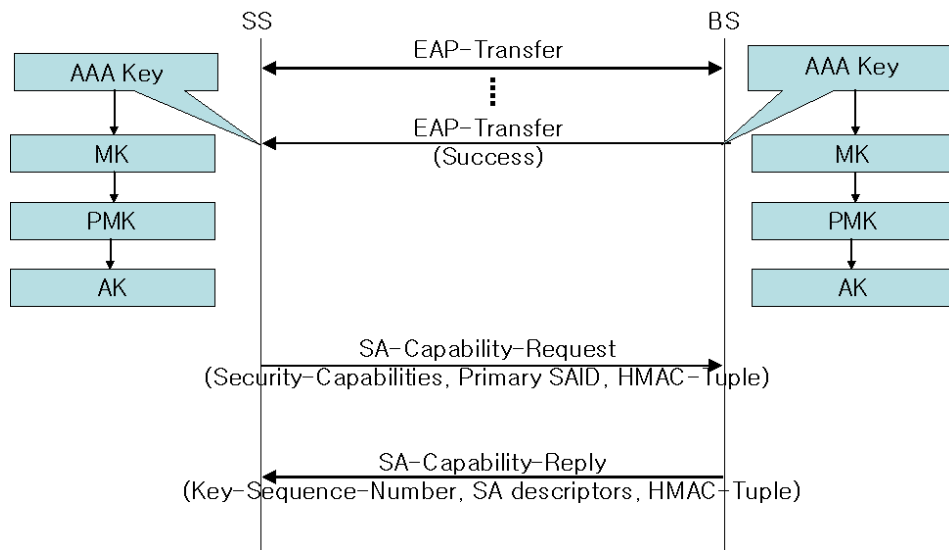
SS

BS

EAP-Transfer

AAA Key

AAA Key

EAP-Transfer
(Success)

MK

MK

PMK

PMK

AK

AK

SA-Capability-Request
(Security-Capabilities, Primary SAID, HMAC-Tuple)

SA-Capability-Reply
(Key-Sequence-Number, SA descriptors, HMAC-Tuple)